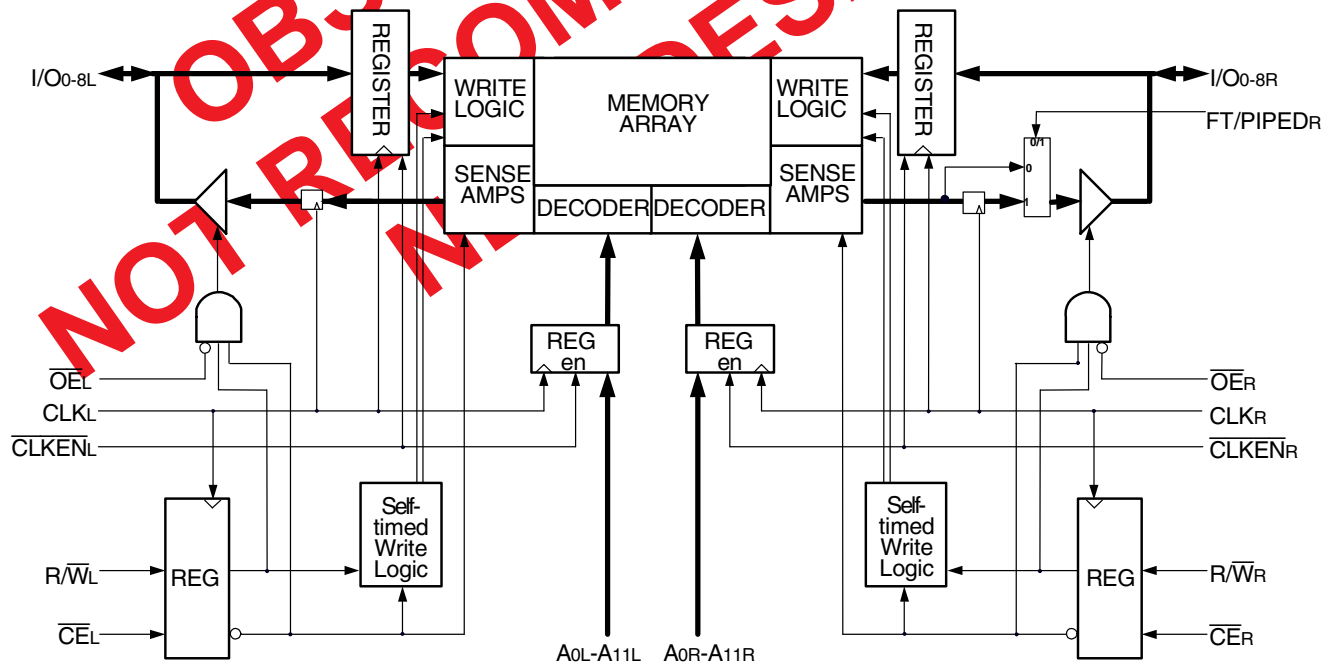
OBSOLETE
NOT RECOMMENDED FOR NEW DESIGNS

I/O0-8L
REGISTER
WRITE LOGIC
MEMORY ARRAY
WRITE LOGIC
REGISTER
I/O0-8R
FT/PIPEDR
0/1
0
1
SENSE AMPS
DECODER
DECODER
SENSE AMPS
REG en
REG en
$\overline{OE}_L$
CLKL
$\overline{CLKEN}_L$
$\overline{OE}_R$
CLKR
$\overline{CLKEN}_R$
REG
Self-timed Write Logic
Self-timed Write Logic
REG
R/$\overline{W}_L$
$\overline{CE}_L$
R/$\overline{W}_R$
$\overline{CE}_R$
A0L-A11L
A0R-A11R